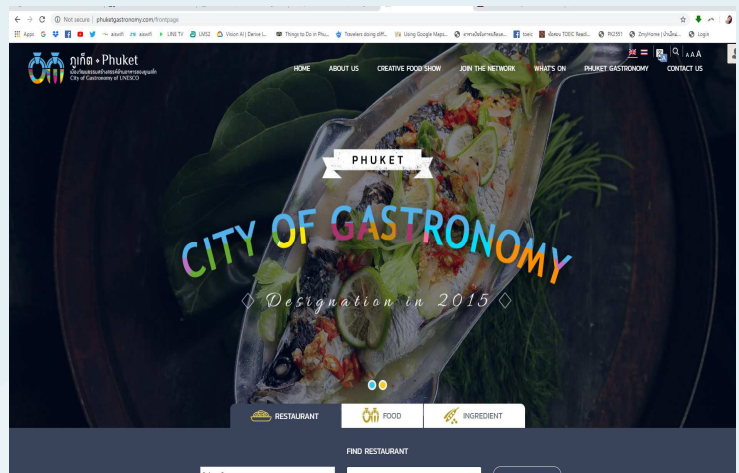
Not secure | phuketgastronomy.com/frontpage

Apps LINE TV LMS2 Vision AI | Derive I... Things to Do in Phu... Travelers doing diff... Using Google Maps... toeic TOEIC Readi... PK2551 Login

ภูเก็ต • Phuket
City of Gastronomy of UNESCO

HOME ABOUT US CREATIVE FOOD SHOW JOIN THE NETWORK WHAT'S ON PHUKET GASTRONOMY CONTACT US

A A A

PHUKET

CITY OF GASTRONOMY

◊ Designation in 2015 ◊

RESTAURANT FOOD INGREDIENT

FIND RESTAURANT